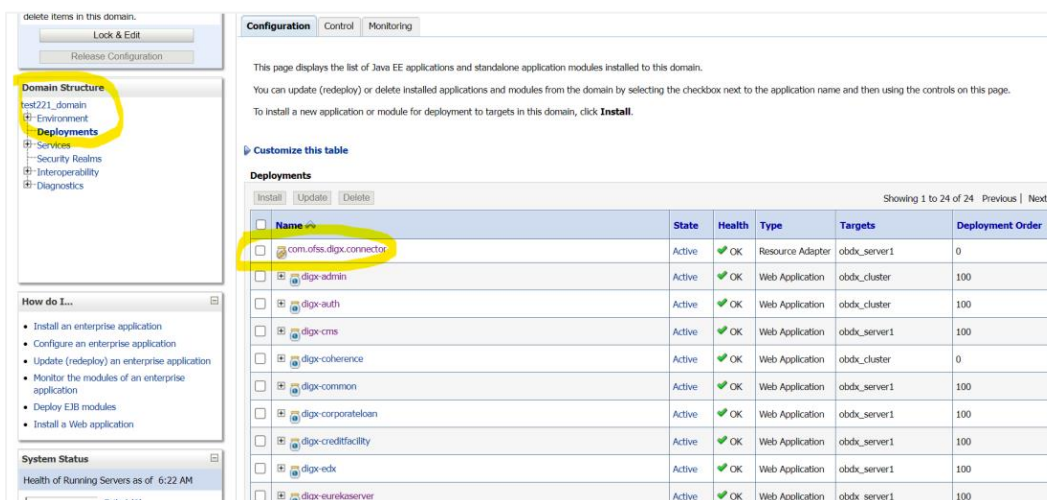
delete items in this domain.

Lock & Edit

Release Configuration

Domain Structure

test221_domain
Environment
Deployments
Services
Security Realms
Interoperability
Diagnostics

How do I...

• Install an enterprise application
• Configure an enterprise application
• Update (redeploy) an enterprise application
• Monitor the modules of an enterprise application
• Deploy EJB modules
• Install a Web application

System Status

Health of Running Servers as of 6:22 AM

Configuration | Control | Monitoring

This page displays the list of Java EE applications and standalone application modules installed to this domain.

You can update (redeploy) or delete installed applications and modules from the domain by selecting the checkbox next to the application name and then using the controls on this page.

To install a new application or module for deployment to targets in this domain, click **Install**.

Customize this table

Deployments

Install | Update | Delete

Showing 1 to 24 of 24 Previous | Next

| | Name | State | Health | Type | Targets | Deployment Order |
|---|---|---|---|---|---|---|
| | com.ofss.digx.connector | Active | OK | Resource Adapter | obdx_server1 | 0 |
| | digx-admin | Active | OK | Web Application | obdx_cluster | 100 |
| | digx-auth | Active | OK | Web Application | obdx_cluster | 100 |
| | digx-cms | Active | OK | Web Application | obdx_server1 | 100 |
| | digx-coherence | Active | OK | Web Application | obdx_cluster | 0 |
| | digx-common | Active | OK | Web Application | obdx_server1 | 100 |
| | digx-corporateloan | Active | OK | Web Application | obdx_server1 | 100 |
| | digx-creditfacility | Active | OK | Web Application | obdx_server1 | 100 |
| | digx-edx | Active | OK | Web Application | obdx_server1 | 100 |
| | digx-eurekaserver | Active | OK | Web Application | obdx_server1 | 100 |